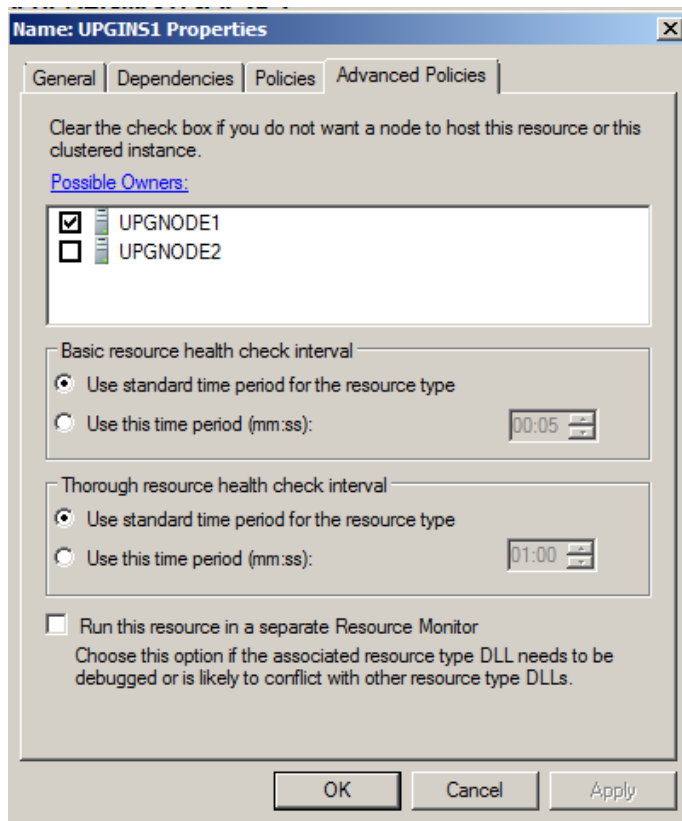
Name: UPGINS1 Properties

General | Dependencies | Policies | Advanced Policies

Clear the check box if you do not want a node to host this resource or this clustered instance.

Possible Owners:

☑ UPGNODE1
☐ UPGNODE2

Basic resource health check interval

Use standard time period for the resource type

Use this time period (mm:ss): 00:05

Thorough resource health check interval

Use standard time period for the resource type

Use this time period (mm:ss): 01:00

☐ Run this resource in a separate Resource Monitor

Choose this option if the associated resource type DLL needs to be debugged or is likely to conflict with other resource type DLLs.

OK | Cancel | Apply